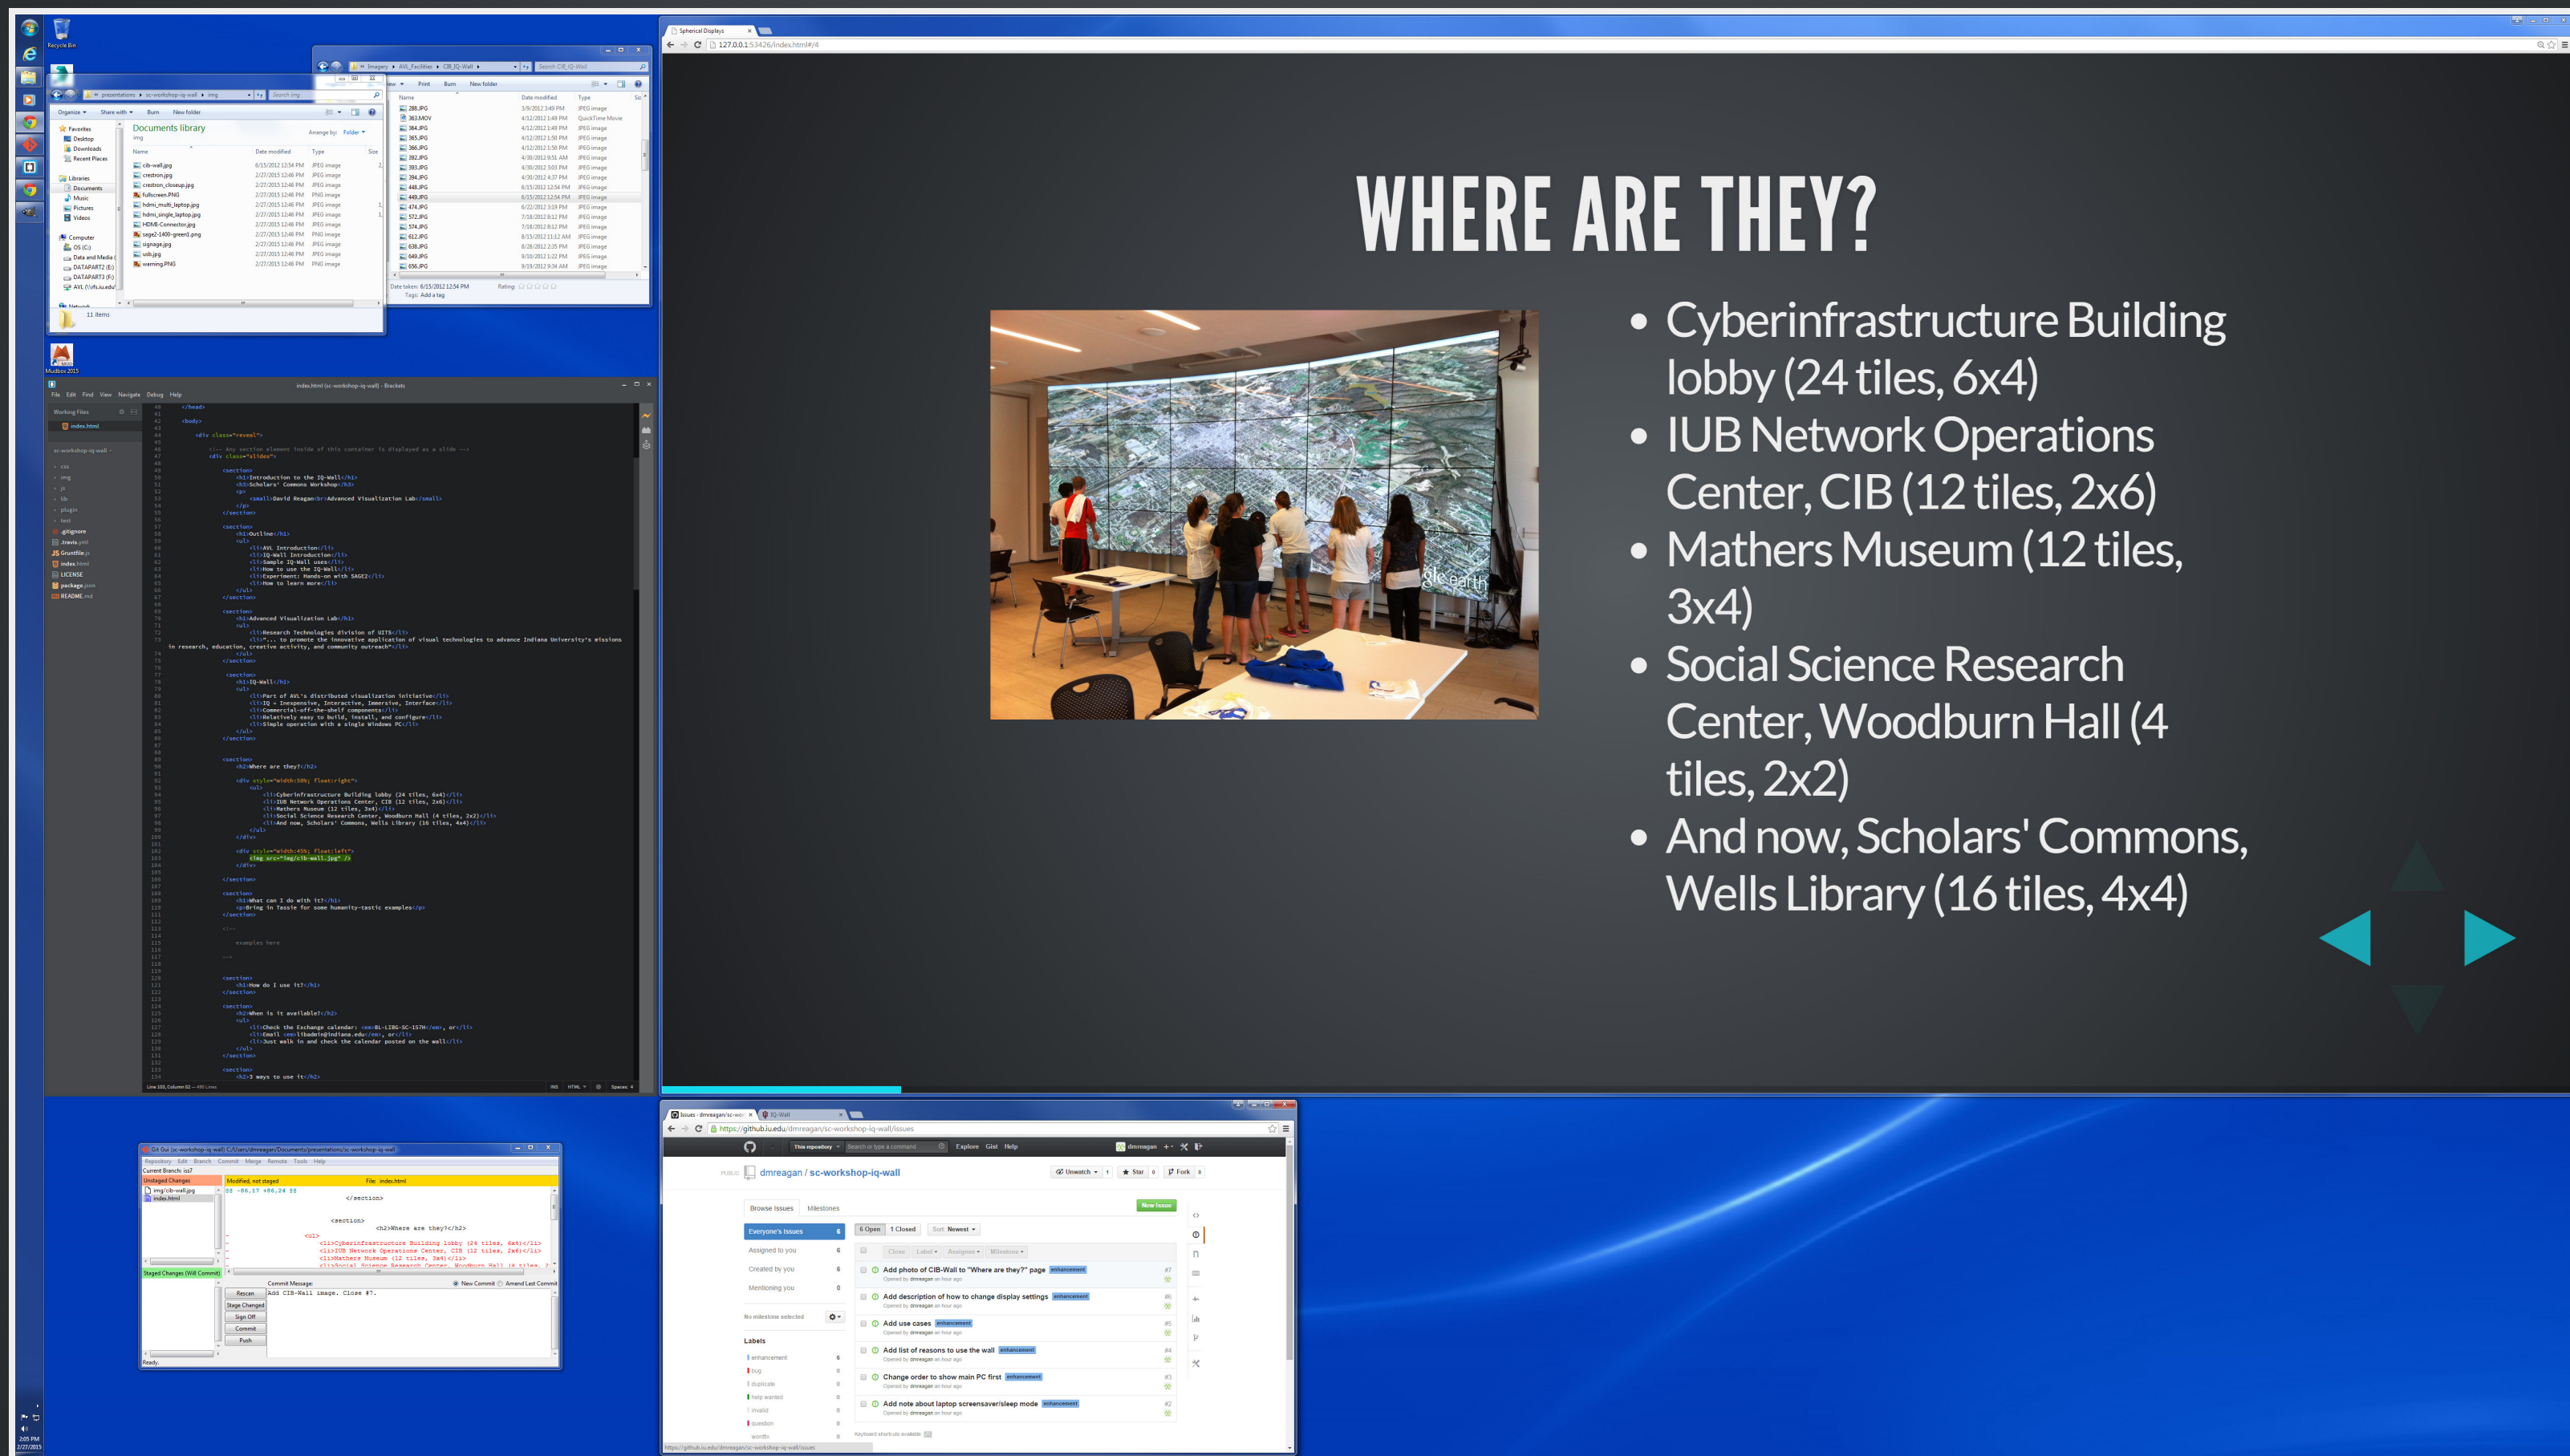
WHERE ARE THEY?

• Cyberinfrastructure Building lobby (24 tiles, 6x4)
• IUB Network Operations Center, CIB (12 tiles, 2x6)
• Mathers Museum (12 tiles, 3x4)
• Social Science Research Center, Woodburn Hall (4 tiles, 2x2)
• And now, Scholars' Commons, Wells Library (16 tiles, 4x4)

Spherical Displays
127.0.0.1:53426/index.html#/4

Recycle Bin

Documents library
img

Name | Date modified | Type
cib-wall.jpg | 6/15/2012 12:54 PM | JPEG image
crestron.jpg | 2/27/2015 12:46 PM | JPEG image
crestron_closeup.jpg | 2/27/2015 12:46 PM | JPEG image
fullscreen.PNG | 2/27/2015 12:46 PM | PNG image
hdmi_multi_laptop.jpg | 2/27/2015 12:46 PM | JPEG image
hdmi_single_laptop.jpg | 2/27/2015 12:46 PM | JPEG image
HDMI-Connector.jpg | 2/27/2015 12:46 PM | JPEG image
sage2-1400-green1.png | 2/27/2015 12:46 PM | PNG image
signage.jpg | 2/27/2015 12:46 PM | JPEG image
usb.jpg | 2/27/2015 12:46 PM | JPEG image
warning.PNG | 2/27/2015 12:46 PM | PNG image

11 items

Mudbox 2015

index.html (sc-workshop-iq-wall) - Brackets

<section>
<h2>Where are they?</h2>
<div style="width:50%; float:right">
<ul>
<li>Cyberinfrastructure Building lobby (24 tiles, 6x4)</li>
<li>IUB Network Operations Center, CIB (12 tiles, 2x6)</li>
<li>Mathers Museum (12 tiles, 3x4)</li>
<li>Social Science Research Center, Woodburn Hall (4 tiles, 2x2)</li>
<li>And now, Scholars' Commons, Wells Library (16 tiles, 4x4)</li>
</ul>
</div>
<div style="width:45%; float:left">
<img src="img/cib-wall.jpg" />
</div>
</section>

Git Gui (sc-workshop-iq-wall)
Current Branch: iss7
Unstaged Changes
Modified, not staged   File: index.html
Staged Changes (Will Commit)
Rescan
Stage Changed
Sign Off
Commit
Push
Commit Message:
Add CIB-Wall image. Close #7.
Ready.

https://github.iu.edu/dmreagan/sc-workshop-iq-wall/issues
dmreagan / sc-workshop-iq-wall
Browse Issues  Milestones
New Issue
Everyone's Issues 6
Assigned to you 6
Created by you 6
Mentioning you 0
6 Open  1 Closed
Add photo of CIB-Wall to "Where are they?" page  enhancement
Add description of how to change display settings  enhancement
Add use cases  enhancement
Add list of reasons to use the wall  enhancement
Change order to show main PC first  enhancement
Add note about laptop screensaver/sleep mode  enhancement
Labels
enhancement
bug
duplicate
help wanted
invalid
question
wontfix

2:05 PM
2/27/2015